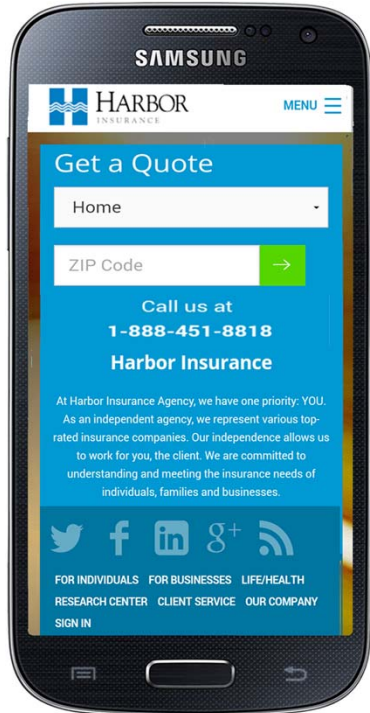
SAMSUNG

HARBOR
INSURANCE

MENU

Get a Quote

Home

ZIP Code

Call us at
1-888-451-8818

Harbor Insurance

At Harbor Insurance Agency, we have one priority: YOU. As an independent agency, we represent various top-rated insurance companies. Our independence allows us to work for you, the client. We are committed to understanding and meeting the insurance needs of individuals, families and businesses.

g+

FOR INDIVIDUALS FOR BUSINESSES LIFE/HEALTH
RESEARCH CENTER CLIENT SERVICE OUR COMPANY
SIGN IN